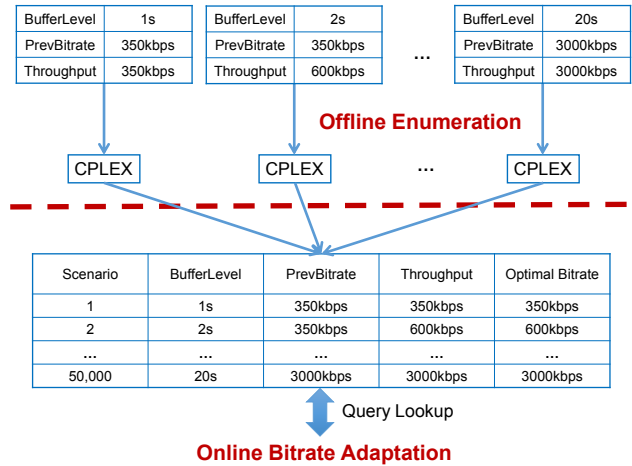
| BufferLevel | 1s |
|---|---|
| PrevBitrate | 350kbps |
| Throughput | 350kbps |

| BufferLevel | 2s |
|---|---|
| PrevBitrate | 350kbps |
| Throughput | 600kbps |

...

| BufferLevel | 20s |
|---|---|
| PrevBitrate | 3000kbps |
| Throughput | 3000kbps |

Offline Enumeration

CPLEX

CPLEX

...

CPLEX

| Scenario | BufferLevel | PrevBitrate | Throughput | Optimal Bitrate |
|---|---|---|---|---|
| 1 | 1s | 350kbps | 350kbps | 350kbps |
| 2 | 2s | 350kbps | 600kbps | 600kbps |
| ... | ... | ... | ... | ... |
| 50,000 | 20s | 3000kbps | 3000kbps | 3000kbps |

Query Lookup

Online Bitrate Adaptation